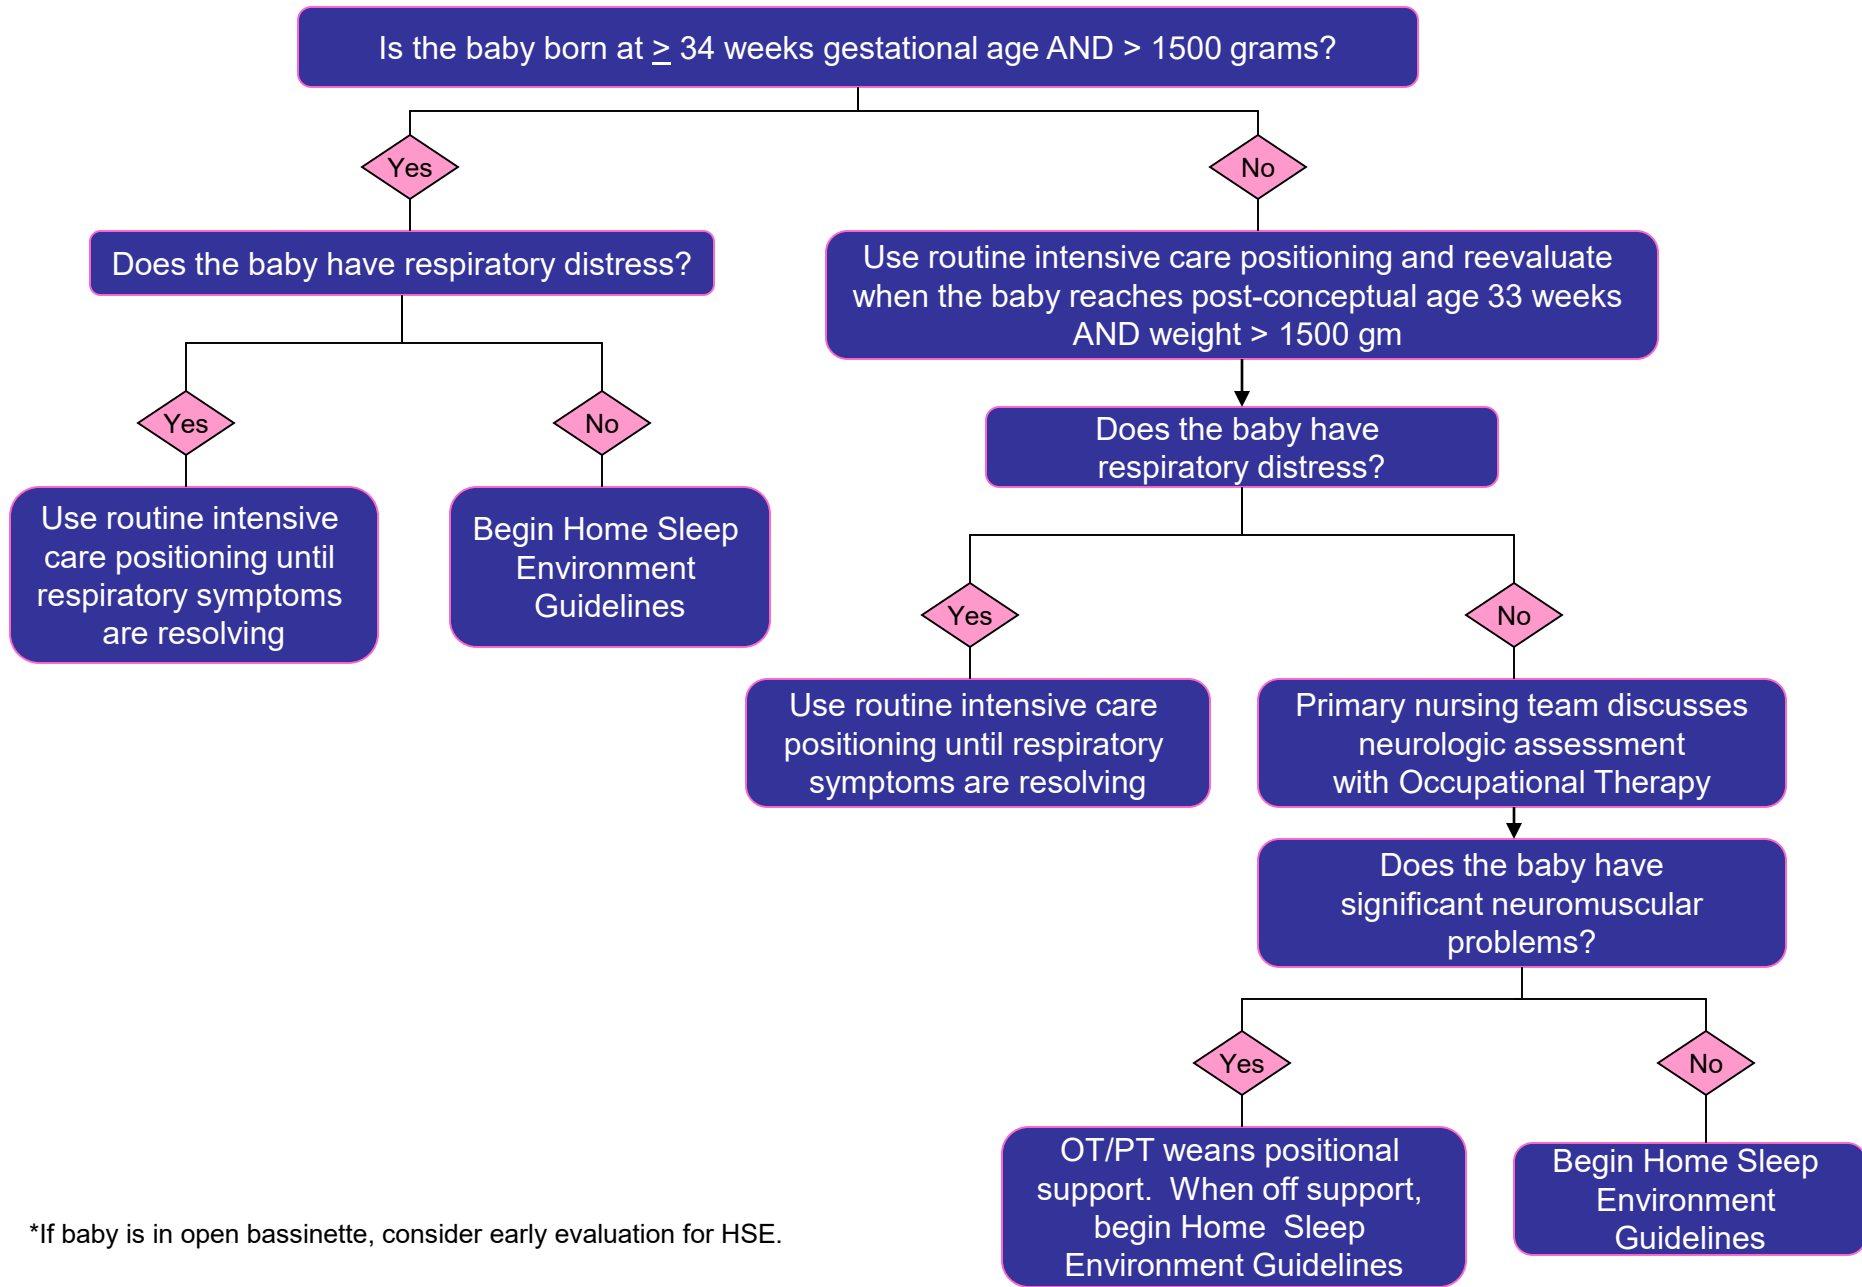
Is the baby born at $\geq$ 34 weeks gestational age AND > 1500 grams?

Yes

No

Does the baby have respiratory distress?

Use routine intensive care positioning and reevaluate when the baby reaches post-conceptual age 33 weeks AND weight > 1500 gm

Yes

No

Use routine intensive care positioning until respiratory symptoms are resolving

Begin Home Sleep Environment Guidelines

Does the baby have respiratory distress?

Yes

No

Use routine intensive care positioning until respiratory symptoms are resolving

Primary nursing team discusses neurologic assessment with Occupational Therapy

Does the baby have significant neuromuscular problems?

Yes

No

OT/PT weans positional support. When off support, begin Home Sleep Environment Guidelines

Begin Home Sleep Environment Guidelines

*If baby is in open bassinette, consider early evaluation for HSE.